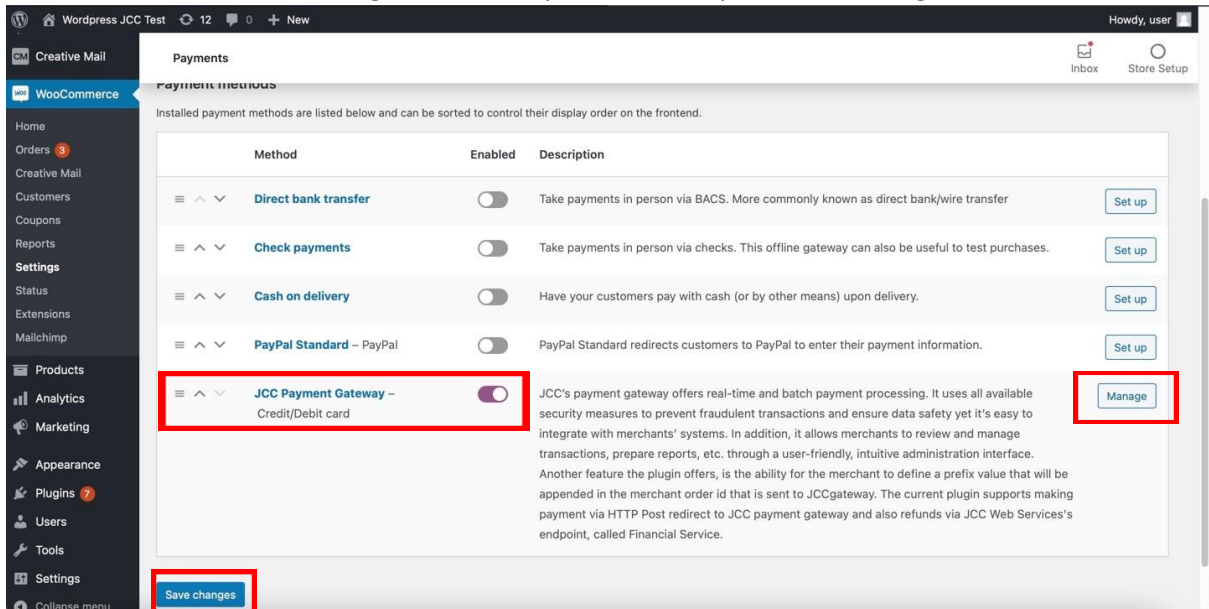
Wordpress JCC Test 12 0 + New

Howdy, user

Creative Mail

WooCommerce

Home
Orders 3
Creative Mail
Customers
Coupons
Reports
Settings
Status
Extensions
Mailchimp

Products
Analytics
Marketing
Appearance
Plugins 7
Users
Tools
Settings
Collapse menu

Payments

Inbox
Store Setup

Payment methods

Installed payment methods are listed below and can be sorted to control their display order on the frontend.

| Method | Enabled | Description | |
|---|---|---|---|
| Direct bank transfer | | Take payments in person via BACS. More commonly known as direct bank/wire transfer | Set up |
| Check payments | | Take payments in person via checks. This offline gateway can also be useful to test purchases. | Set up |
| Cash on delivery | | Have your customers pay with cash (or by other means) upon delivery. | Set up |
| PayPal Standard – PayPal | | PayPal Standard redirects customers to PayPal to enter their payment information. | Set up |
| JCC Payment Gateway – Credit/Debit card | | JCC's payment gateway offers real-time and batch payment processing. It uses all available security measures to prevent fraudulent transactions and ensure data safety yet it's easy to integrate with merchants' systems. In addition, it allows merchants to review and manage transactions, prepare reports, etc. through a user-friendly, intuitive administration interface. Another feature the plugin offers, is the ability for the merchant to define a prefix value that will be appended in the merchant order id that is sent to JCCgateway. The current plugin supports making payment via HTTP Post redirect to JCC payment gateway and also refunds via JCC Web Services's endpoint, called Financial Service. | Manage |

Save changes